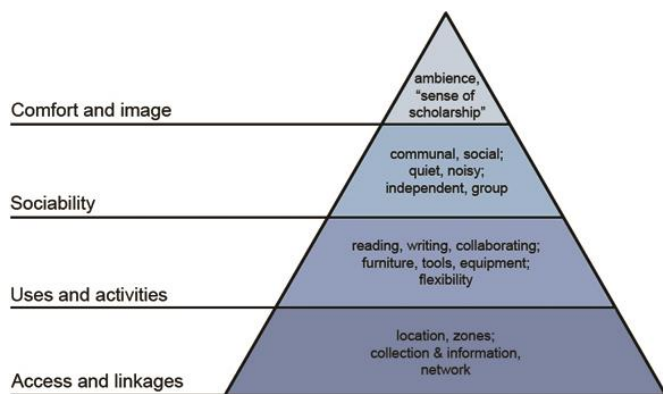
Comfort and image

ambience, "sense of scholarship"

Sociability

communal, social; quiet, noisy; independent, group

Uses and activities

reading, writing, collaborating; furniture, tools, equipment; flexibility

Access and linkages

location, zones; collection & information, network